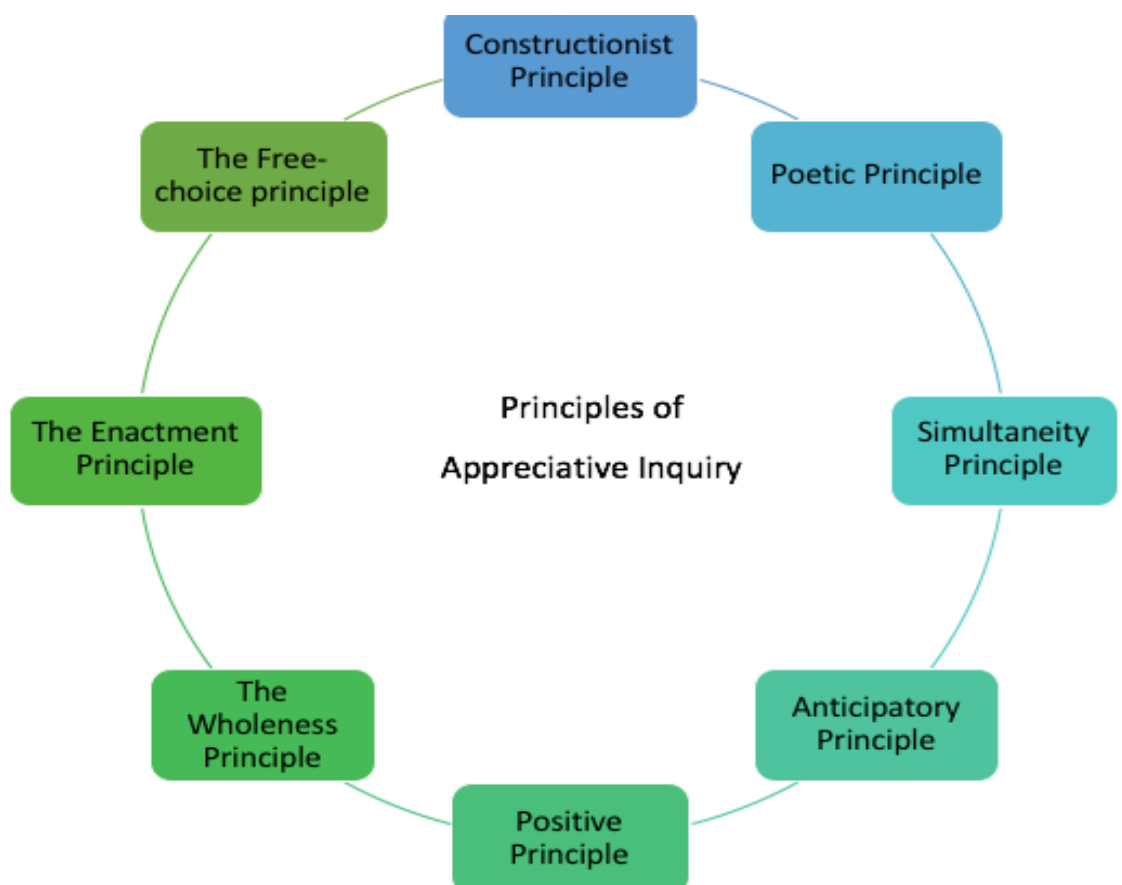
Constructionist Principle

Poetic Principle

Simultaneity Principle

Anticipatory Principle

Positive Principle

The Wholeness Principle

The Enactment Principle

The Free-choice principle

Principles of Appreciative Inquiry